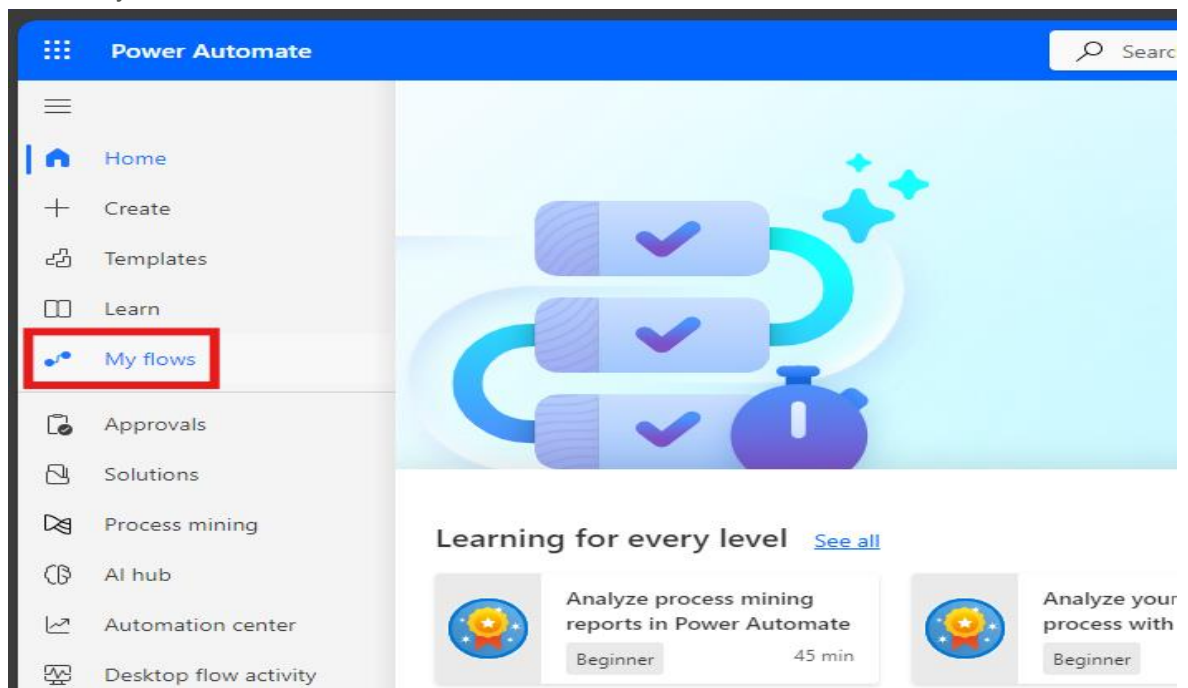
Power Automate

Searc

Home

Create

Templates

Learn

My flows

Approvals

Solutions

Process mining

AI hub

Automation center

Desktop flow activity

Learning for every level See all

Analyze process mining reports in Power Automate

Beginner 45 min

Analyze your process with

Beginner